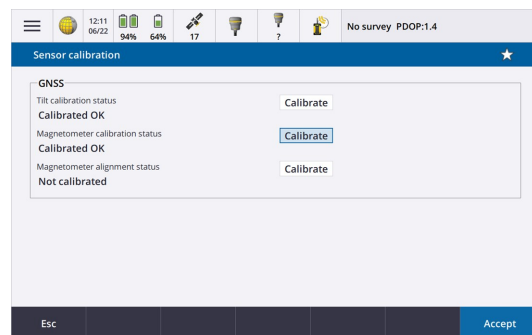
12:11
06/22
94%
64%
17
?
No survey PDOP:1.4

Sensor calibration

GNSS

Tilt calibration status
Calibrated OK
Calibrate

Magnetometer calibration status
Calibrated OK
Calibrate

Magnetometer alignment status
Not calibrated
Calibrate

Esc
Accept